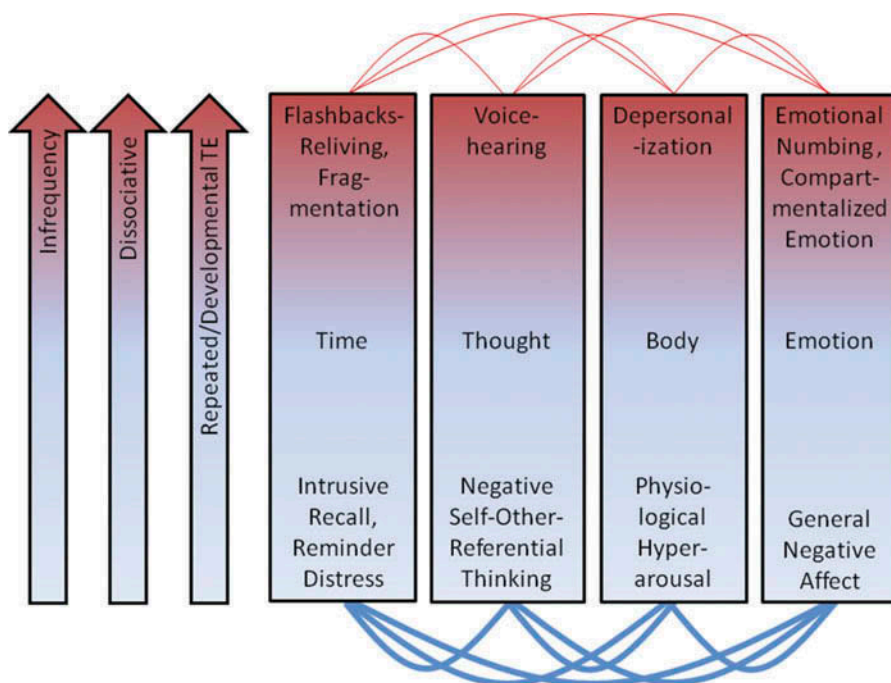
Infrequency

Dissociative

Repeated/Developmental TE

Flashbacks-Reliving, Fragmentation

Time

Intrusive Recall, Reminder Distress

Voice-hearing

Thought

Negative Self-Other-Referential Thinking

Depersonal-ization

Body

Physiological Hyperarousal

Emotional Numbing, Compartmentalized Emotion

Emotion

General Negative Affect